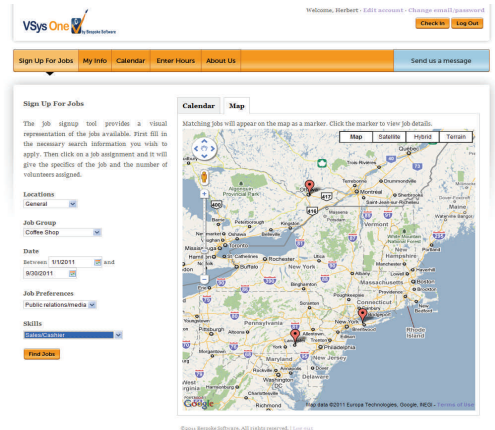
VSys One By Bespoke Software

Welcome, Herbert · Edit account · Change email/password

Check In Log Out

Sign Up For Jobs | My Info | Calendar | Enter Hours | About Us

Send us a message

Sign Up For Jobs

The job signup tool provides a visual representation of the jobs available. First fill in the necessary search information you wish to apply. Then click on a job assignment and it will give the specifics of the job and the number of volunteers assigned.

Locations
General

Job Group
Coffee Shop

Date
Between 1/1/2011 and 9/30/2011

Job Preferences
Public relations/media

Skills
Sales/Cashier

Find Jobs

Calendar | Map

Matching jobs will appear on the map as a marker. Click the marker to view job details.

Map | Satellite | Hybrid | Terrain

Quebec
Ottawa
Montreal
Algonquin Provincial Park
Peterborough
Kingston
Toronto
Hamilton
Buffalo
Rochester
Syracuse
Albany
Vermont
New Hampshire
Maine
Portland
Boston
Massachusetts
Rhode Island
Connecticut
Hartford
New York
Pennsylvania
Pittsburgh
Philadelphia
New Jersey
Maryland
Baltimore
Washington
Virginia
Richmond
Ohio

Google
Map data ©2011 Europa Technologies, Google, INEGI - Terms of Use

©2011 Bespoke Software. All rights reserved.